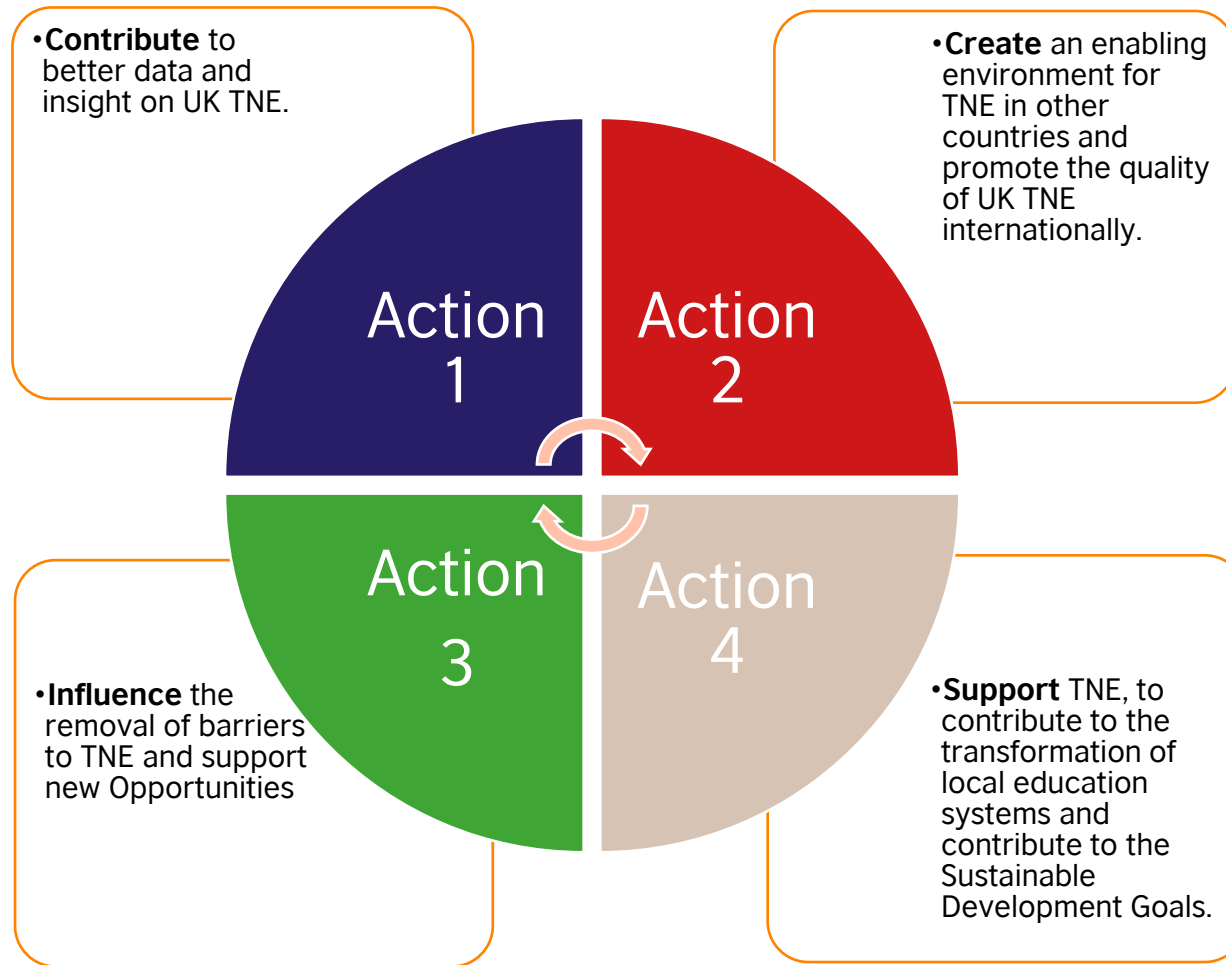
•**Contribute** to better data and insight on UK TNE.

•**Create** an enabling environment for TNE in other countries and promote the quality of UK TNE internationally.

Action 1

Action 2

Action 3

Action 4

•**Influence** the removal of barriers to TNE and support new Opportunities

•**Support** TNE, to contribute to the transformation of local education systems and contribute to the Sustainable Development Goals.